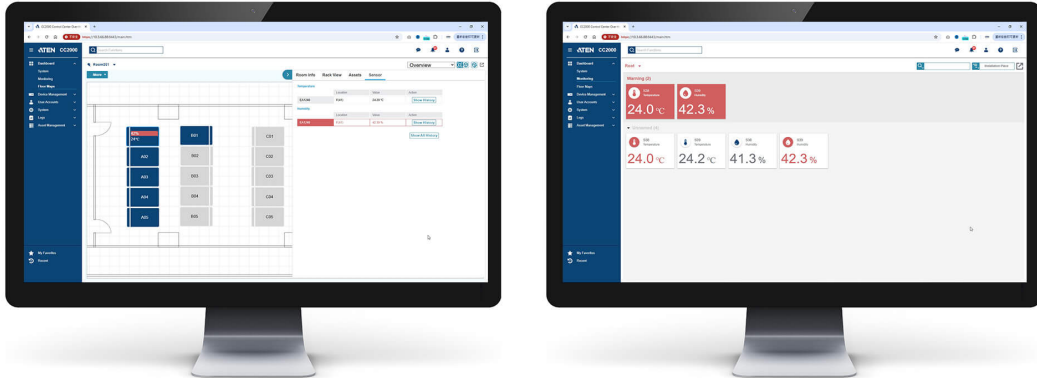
ATEN CC2000

Dashboard
System
Monitoring
Floor Maps
Device Management
User Accounts
System
Logs
Asset Management

Room001
Move

Overview

Room Info
Rack View
Assets
Sensor

Temperature
Show History
Humidity
Show History
Show All History

A01
A02
A03
A04
A05
B01
B02
B03
B04
B05
C01
C02
C03
C04
C05

My Favorites
Recent

ATEN CC2000

Dashboard
System
Monitoring
Floor Maps
Device Management
User Accounts
System
Logs
Asset Management

Room
Warning (2)
24.0 °C
42.3 %
24.0 °C
24.2 °C
41.3 %
42.3 %

My Favorites
Recent